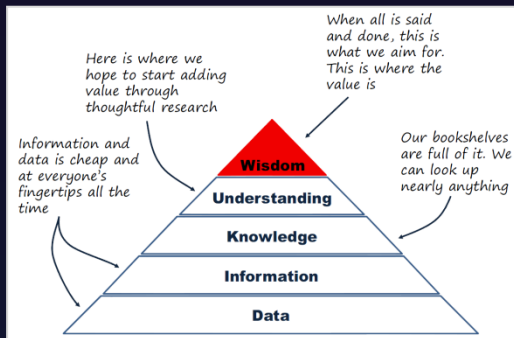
When all is said and done, this is what we aim for. This is where the value is

Here is where we hope to start adding value through thoughtful research

Information and data is cheap and at everyone's fingertips all the time

Our bookshelves are full of it. We can look up nearly anything

Wisdom

Understanding

Knowledge

Information

Data